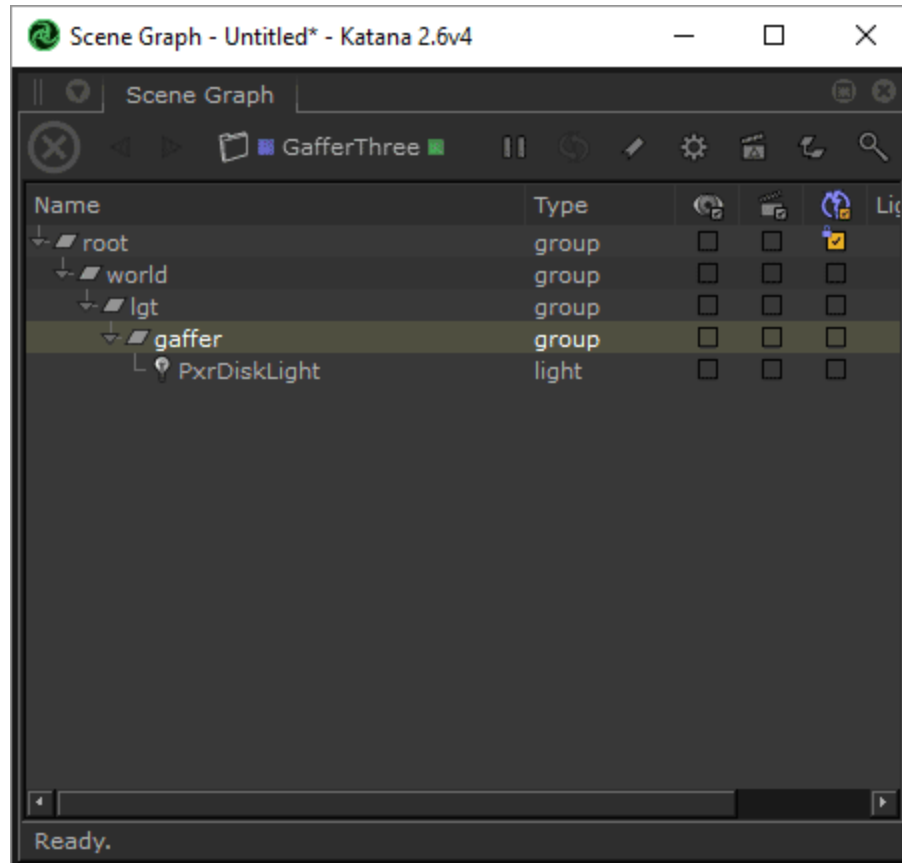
Scene Graph - Untitled* - Katana 2.6v4

Scene Graph

GafferThree

| Name | Type | | | | Li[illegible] |
|---|---|---|---|---|---|
| root | group | | | | |
| world | group | | | | |
| lgt | group | | | | |
| gaffer | group | | | | |
| PxrDiskLight | light | | | | |

Ready.